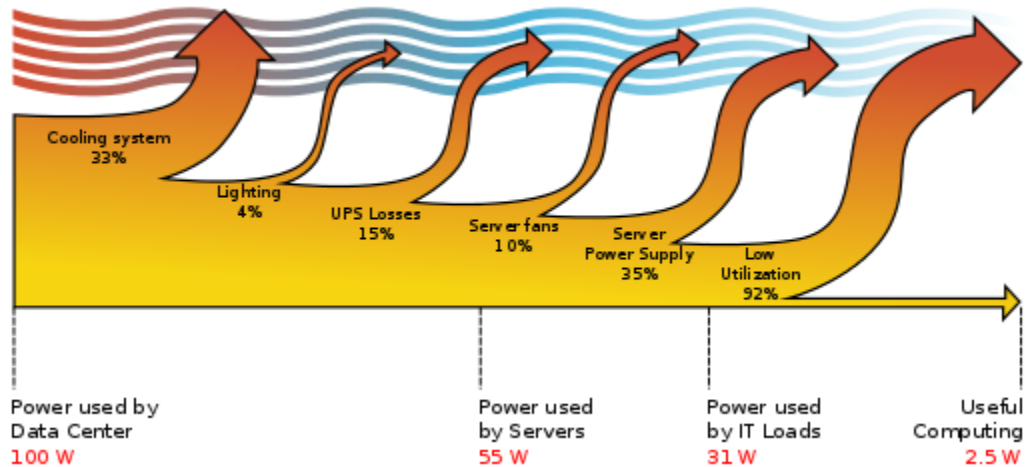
Cooling system
33%

Lighting
4%

UPS Losses
15%

Server fans
10%

Server
Power Supply
35%

Low
Utilization
92%

Power used by
Data Center
100 W

Power used
by Servers
55 W

Power used
by IT Loads
31 W

Useful
Computing
2.5 W